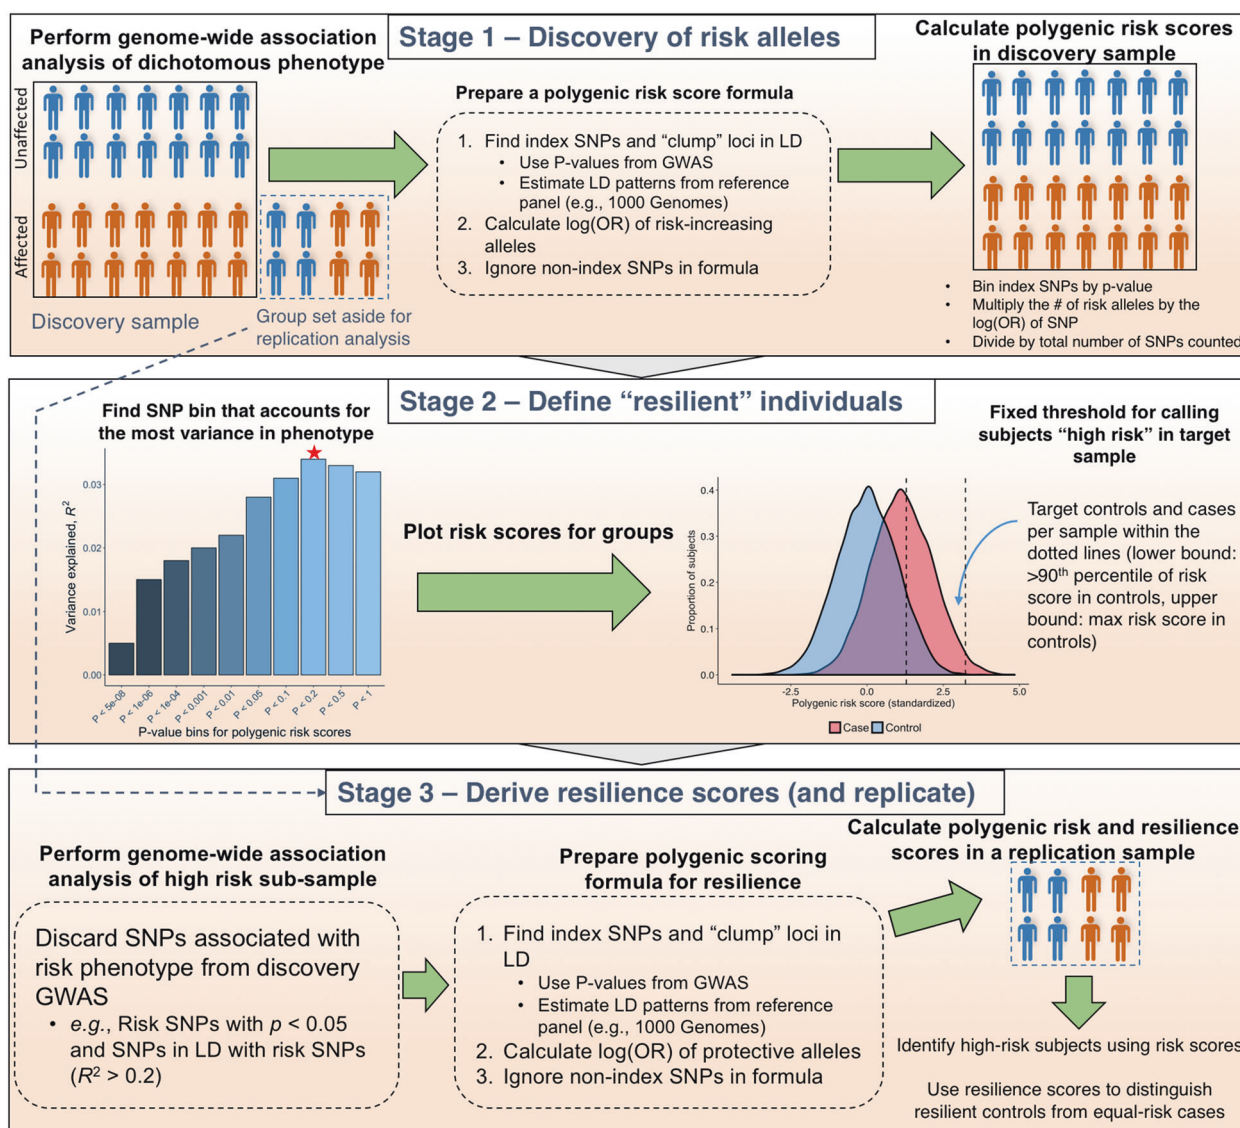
Perform genome-wide association analysis of dichotomous phenotype

Stage 1 – Discovery of risk alleles

Calculate polygenic risk scores in discovery sample

Unaffected

Affected

Discovery sample

Group set aside for replication analysis

Prepare a polygenic risk score formula

1. Find index SNPs and "clump" loci in LD
• Use P-values from GWAS
• Estimate LD patterns from reference panel (e.g., 1000 Genomes)
2. Calculate log(OR) of risk-increasing alleles
3. Ignore non-index SNPs in formula

• Bin index SNPs by p-value
• Multiply the # of risk alleles by the log(OR) of SNP
• Divide by total number of SNPs counted

Stage 2 – Define "resilient" individuals

Find SNP bin that accounts for the most variance in phenotype

Variance explained, $R^2$

0.03
0.02
0.01
0.00

P < 5e-08
P < 1e-06
P < 1e-04
P < 0.001
P < 0.01
P < 0.05
P < 0.1
P < 0.2
P < 0.5
P < 1

P-value bins for polygenic risk scores

Plot risk scores for groups

Fixed threshold for calling subjects "high risk" in target sample

Proportion of subjects

0.4
0.3
0.2
0.1
0.0

-2.5
0.0
2.5
5.0

Polygenic risk score (standardized)

Case Control

Target controls and cases per sample within the dotted lines (lower bound: >90$^{th}$ percentile of risk score in controls, upper bound: max risk score in controls)

Stage 3 – Derive resilience scores (and replicate)

Perform genome-wide association analysis of high risk sub-sample

Discard SNPs associated with risk phenotype from discovery GWAS
• e.g., Risk SNPs with $p < 0.05$ and SNPs in LD with risk SNPs ($R^2 > 0.2$)

Prepare polygenic scoring formula for resilience

1. Find index SNPs and "clump" loci in LD
• Use P-values from GWAS
• Estimate LD patterns from reference panel (e.g., 1000 Genomes)
2. Calculate log(OR) of protective alleles
3. Ignore non-index SNPs in formula

Calculate polygenic risk and resilience scores in a replication sample

Identify high-risk subjects using risk scores

Use resilience scores to distinguish resilient controls from equal-risk cases